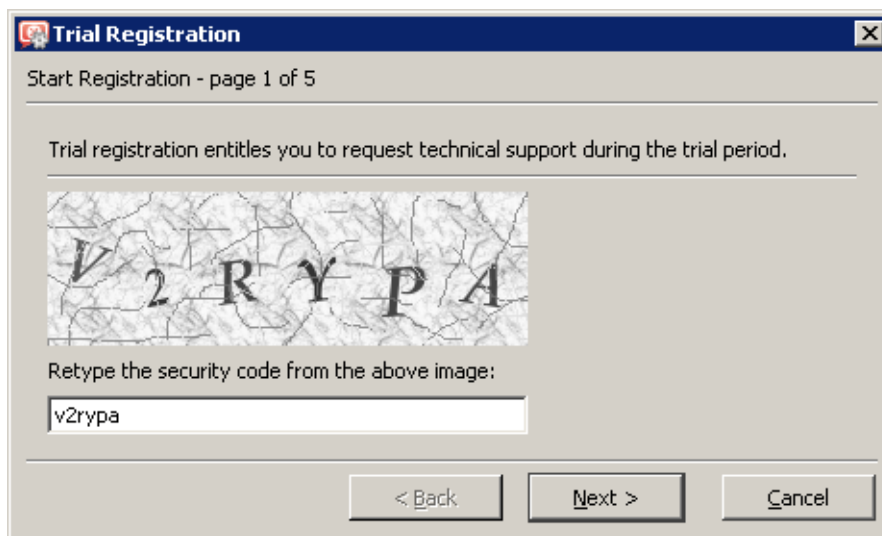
Trial Registration

Start Registration - page 1 of 5

Trial registration entitles you to request technical support during the trial period.

V 2 R Y P A

Retype the security code from the above image:

v2rypa

< Back

Next >

Cancel